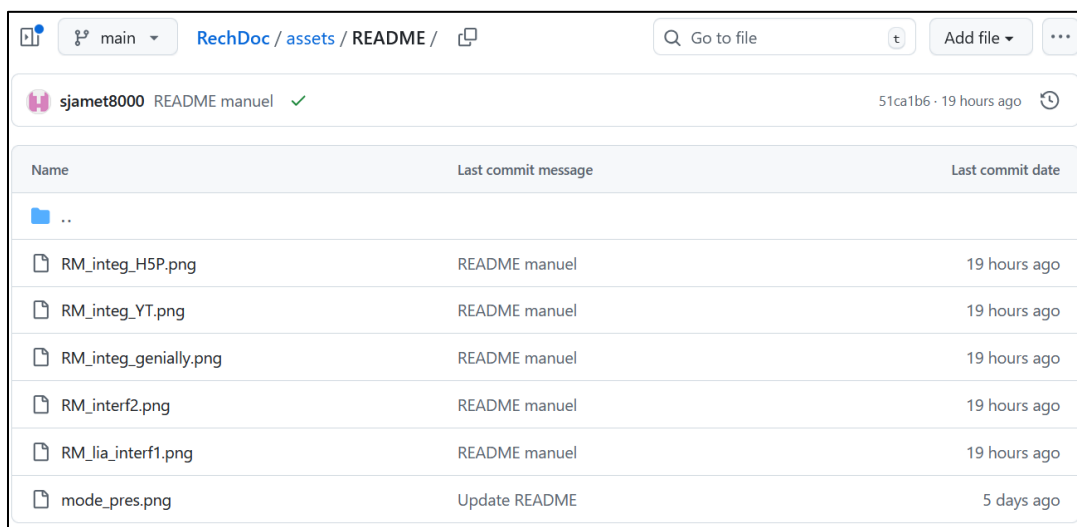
main RechDoc / assets / README /

Go to file t

Add file

sjamet8000 README manuel ✓

51ca1b6 · 19 hours ago

| Name | Last commit message | Last commit date |
|---|---|---|
| .. | | |
| RM_integ_H5P.png | README manuel | 19 hours ago |
| RM_integ_YT.png | README manuel | 19 hours ago |
| RM_integ_genially.png | README manuel | 19 hours ago |
| RM_interf2.png | README manuel | 19 hours ago |
| RM_lia_interf1.png | README manuel | 19 hours ago |
| mode_pres.png | Update README | 5 days ago |